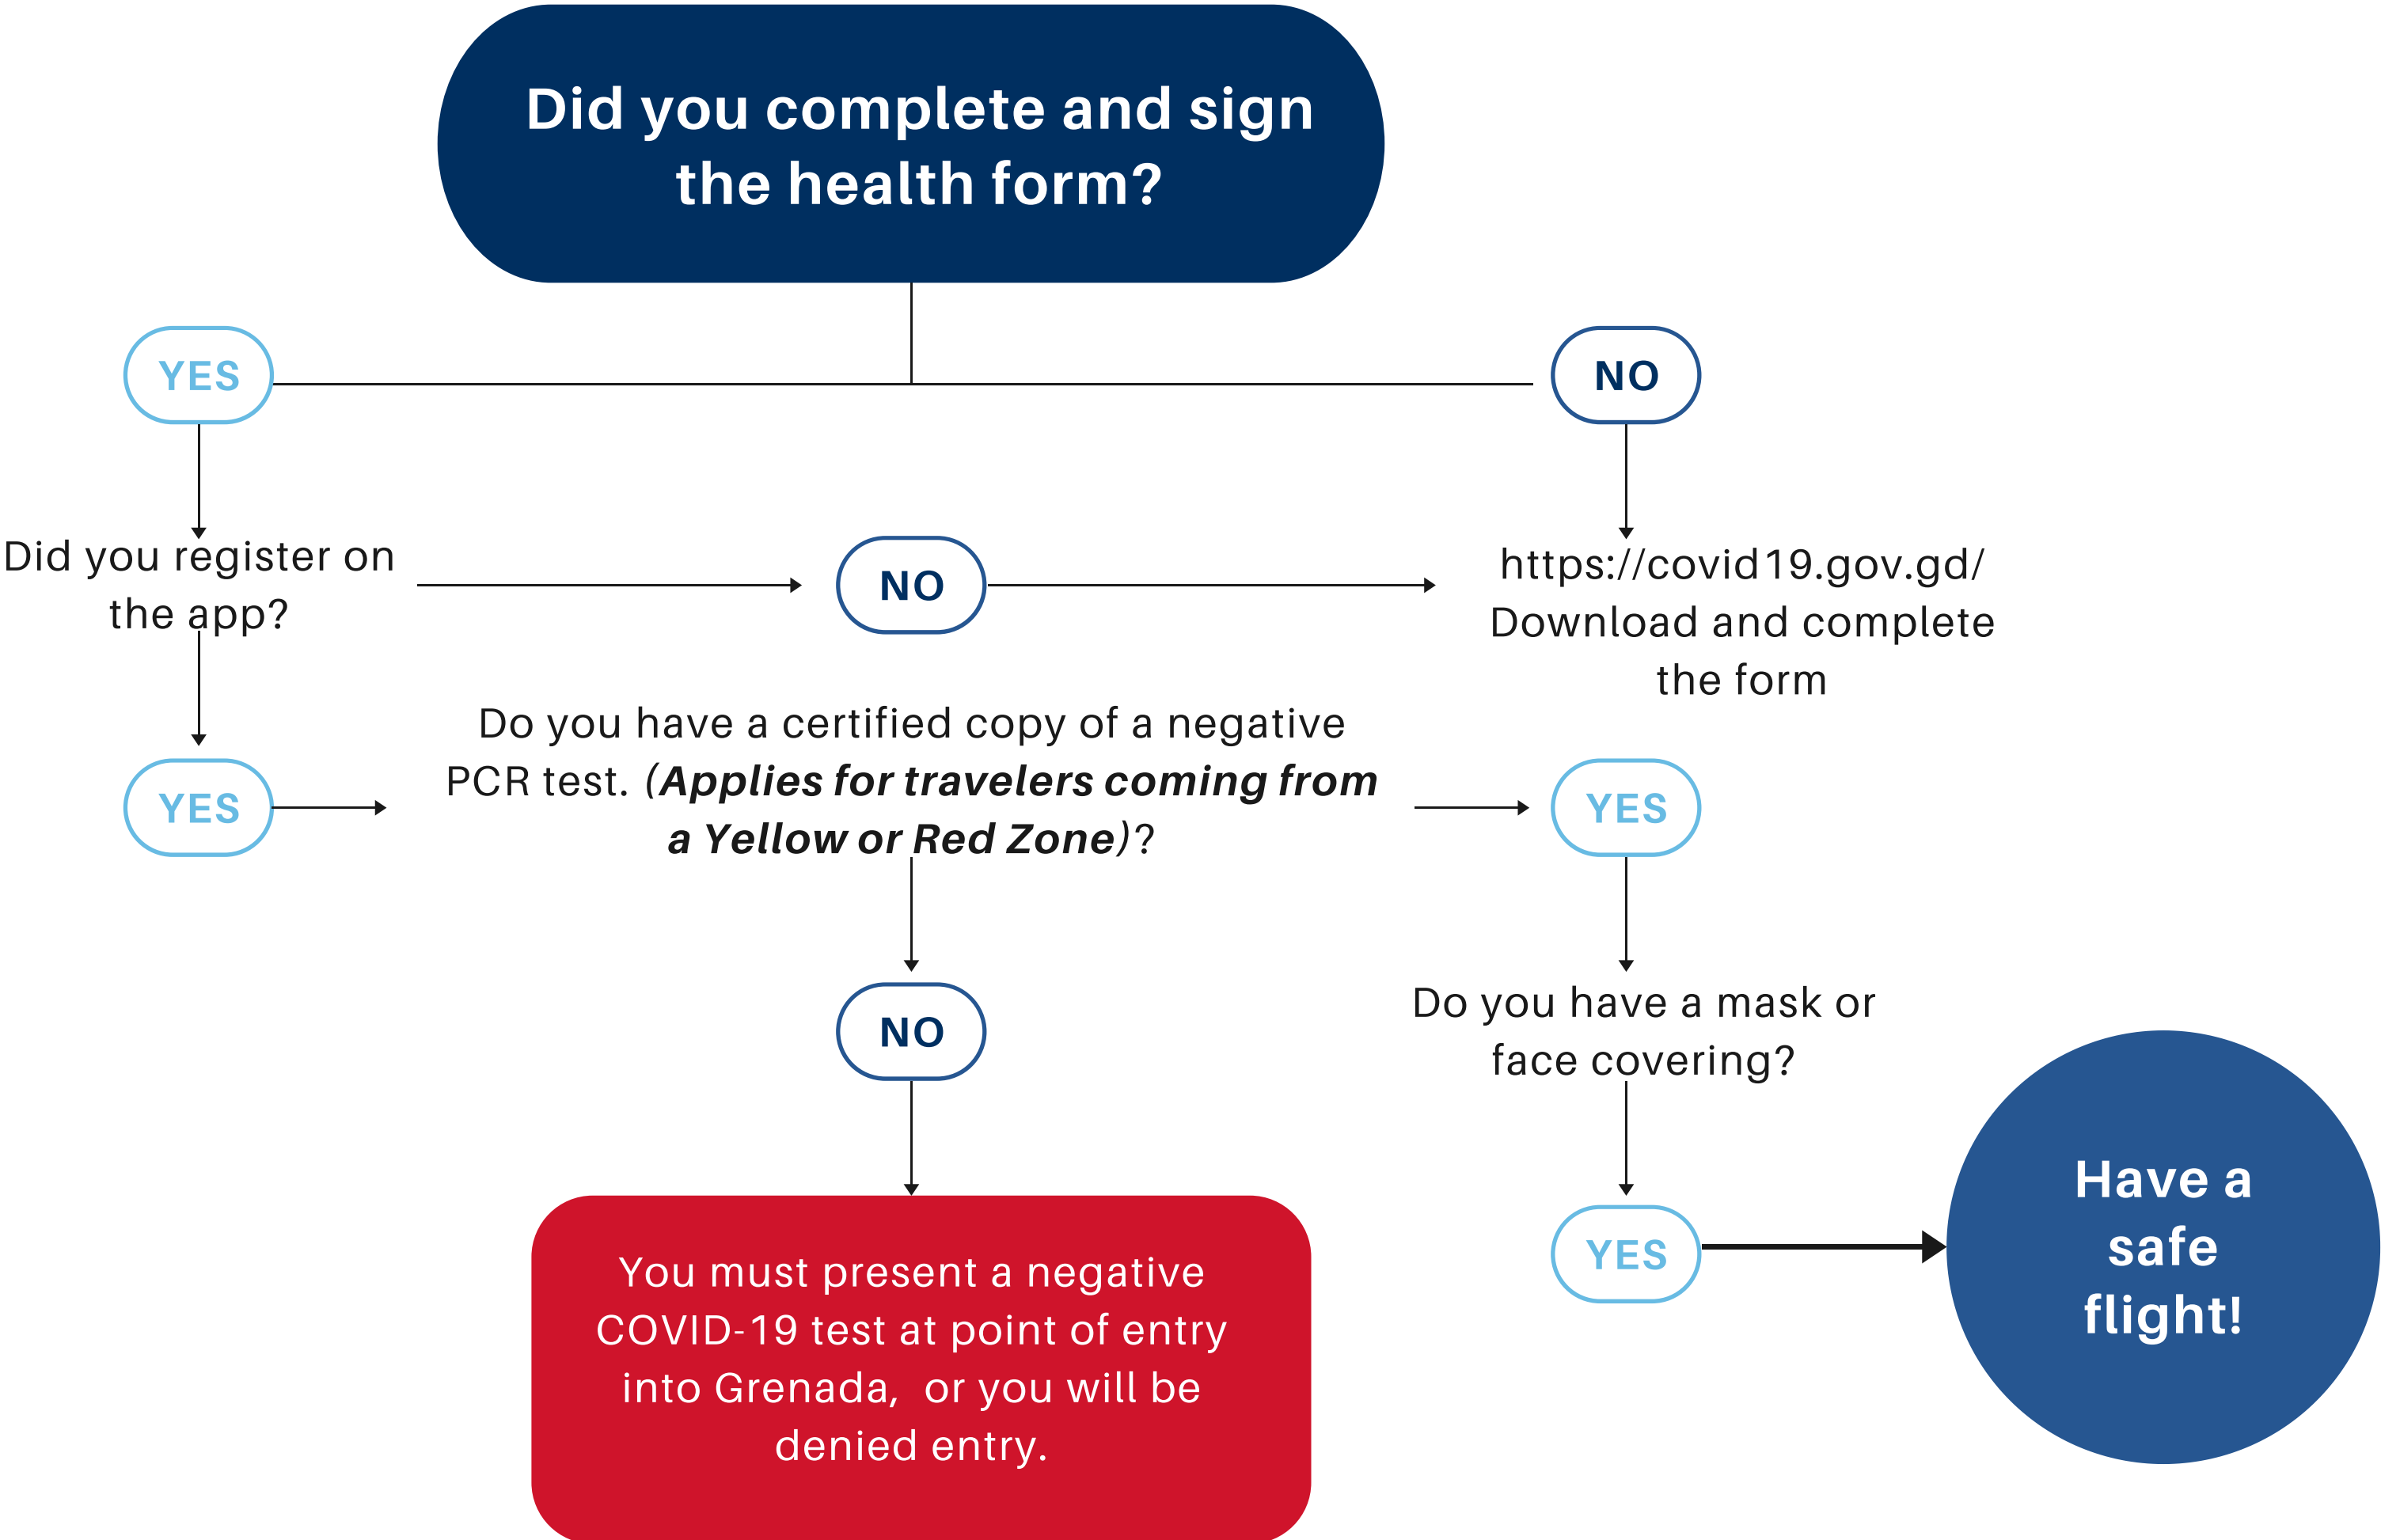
Did you complete and sign the health form?

YES

NO

Did you register on the app?

NO

https://covid19.gov.gd/ Download and complete the form

YES

Do you have a certified copy of a negative PCR test. (*Applies for travelers coming from a Yellow or Red Zone*)?

YES

NO

Do you have a mask or face covering?

You must present a negative COVID-19 test at point of entry into Grenada, or you will be denied entry.

YES

Have a safe flight!